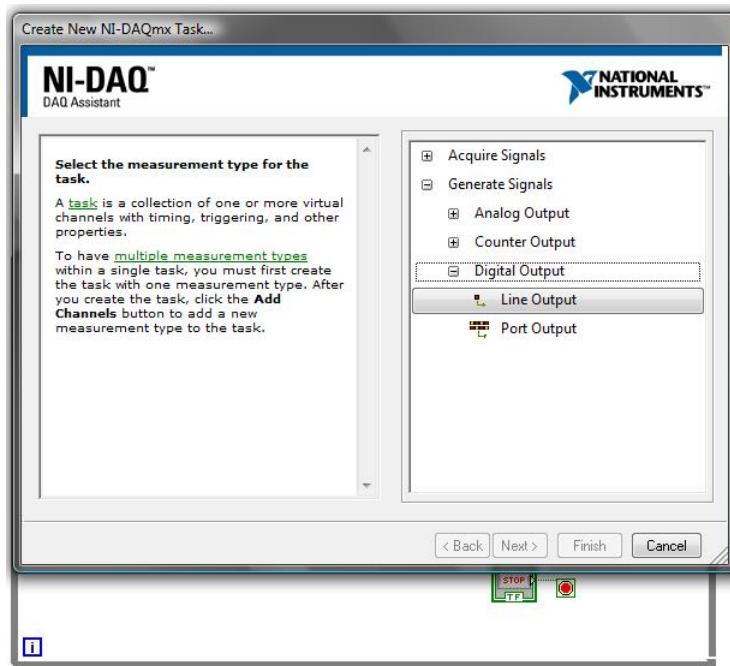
Create New NI-DAQmx Task...

NI-DAQ™
DAQ Assistant

NATIONAL INSTRUMENTS™

Select the measurement type for the task.

A task is a collection of one or more virtual channels with timing, triggering, and other properties.

To have multiple measurement types within a single task, you must first create the task with one measurement type. After you create the task, click the Add Channels button to add a new measurement type to the task.

⊞ Acquire Signals
⊟ Generate Signals
⊞ Analog Output
⊞ Counter Output
⊟ Digital Output
Line Output
Port Output

< Back | Next > | Finish | Cancel

STOP
TF

i